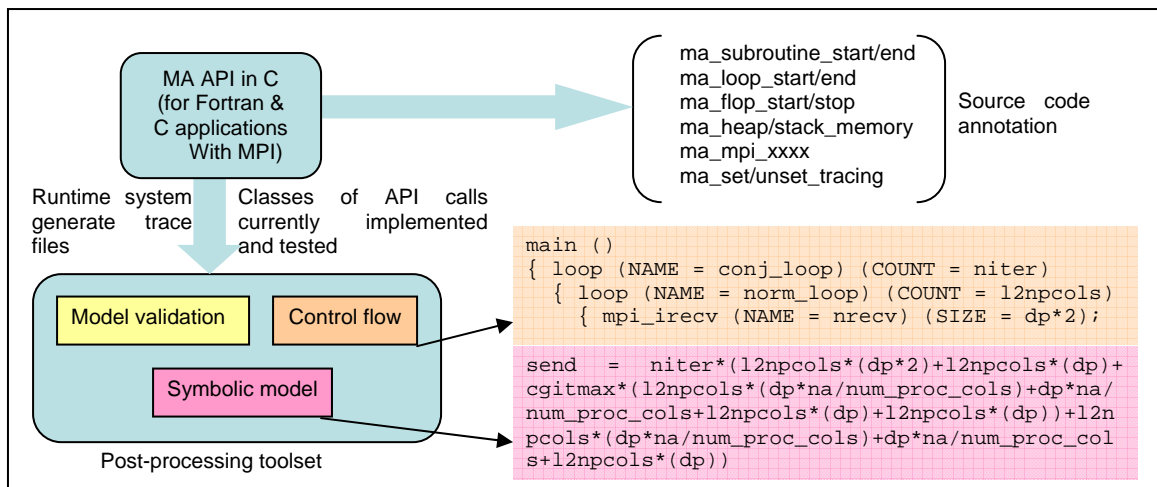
MA API in C (for Fortran & C applications With MPI)

ma_subroutine_start/end
ma_loop_start/end
ma_flop_start/stop
ma_heap/stack_memory
ma_mpi_xxxx
ma_set/unset_tracing

Source code annotation

Runtime system generate trace files

Classes of API calls currently implemented and tested

main ()
{ loop (NAME = conj_loop) (COUNT = niter)
{ loop (NAME = norm_loop) (COUNT = l2npcols)
{ mpi_irecv (NAME = nrecv) (SIZE = dp*2);

send = niter*(l2npcols*(dp*2)+l2npcols*(dp)+cgitmax*(l2npcols*(dp*na/num_proc_cols+dp*na/num_proc_cols+l2npcols*(dp)+l2npcols*(dp))+l2npcols*(dp*na/num_proc_cols)+dp*na/num_proc_cols+l2npcols*(dp))

Model validation

Control flow

Symbolic model

Post-processing toolset